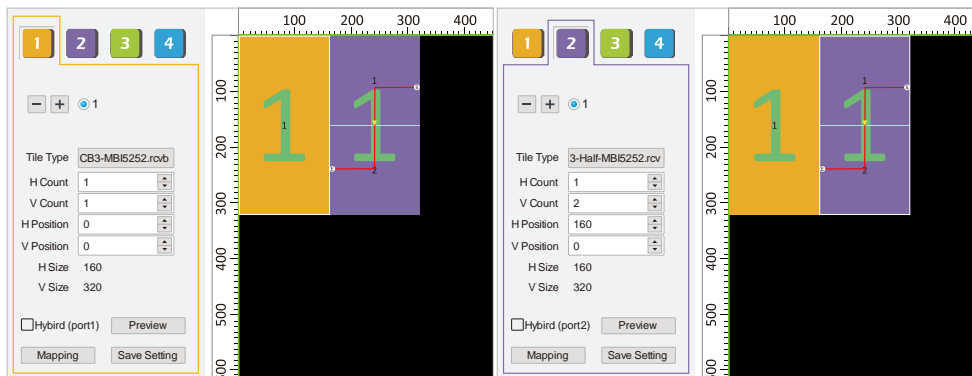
1 2 3 4

− + 1

Tile Type CB3-MBI5252.rcvb
H Count 1
V Count 1
H Position 0
V Position 0
H Size 160
V Size 320

Hybird (port1) Preview
Mapping Save Setting

100 200 300 400
100 200 300 400 500

1 1
1
1
2

1 2 3 4

− + 1

Tile Type 3-Half-MBI5252.rcv
H Count 1
V Count 2
H Position 160
V Position 0
H Size 160
V Size 320

Hybird (port2) Preview
Mapping Save Setting

100 200 300 400
100 200 300 400 500

1 1
1
1
2